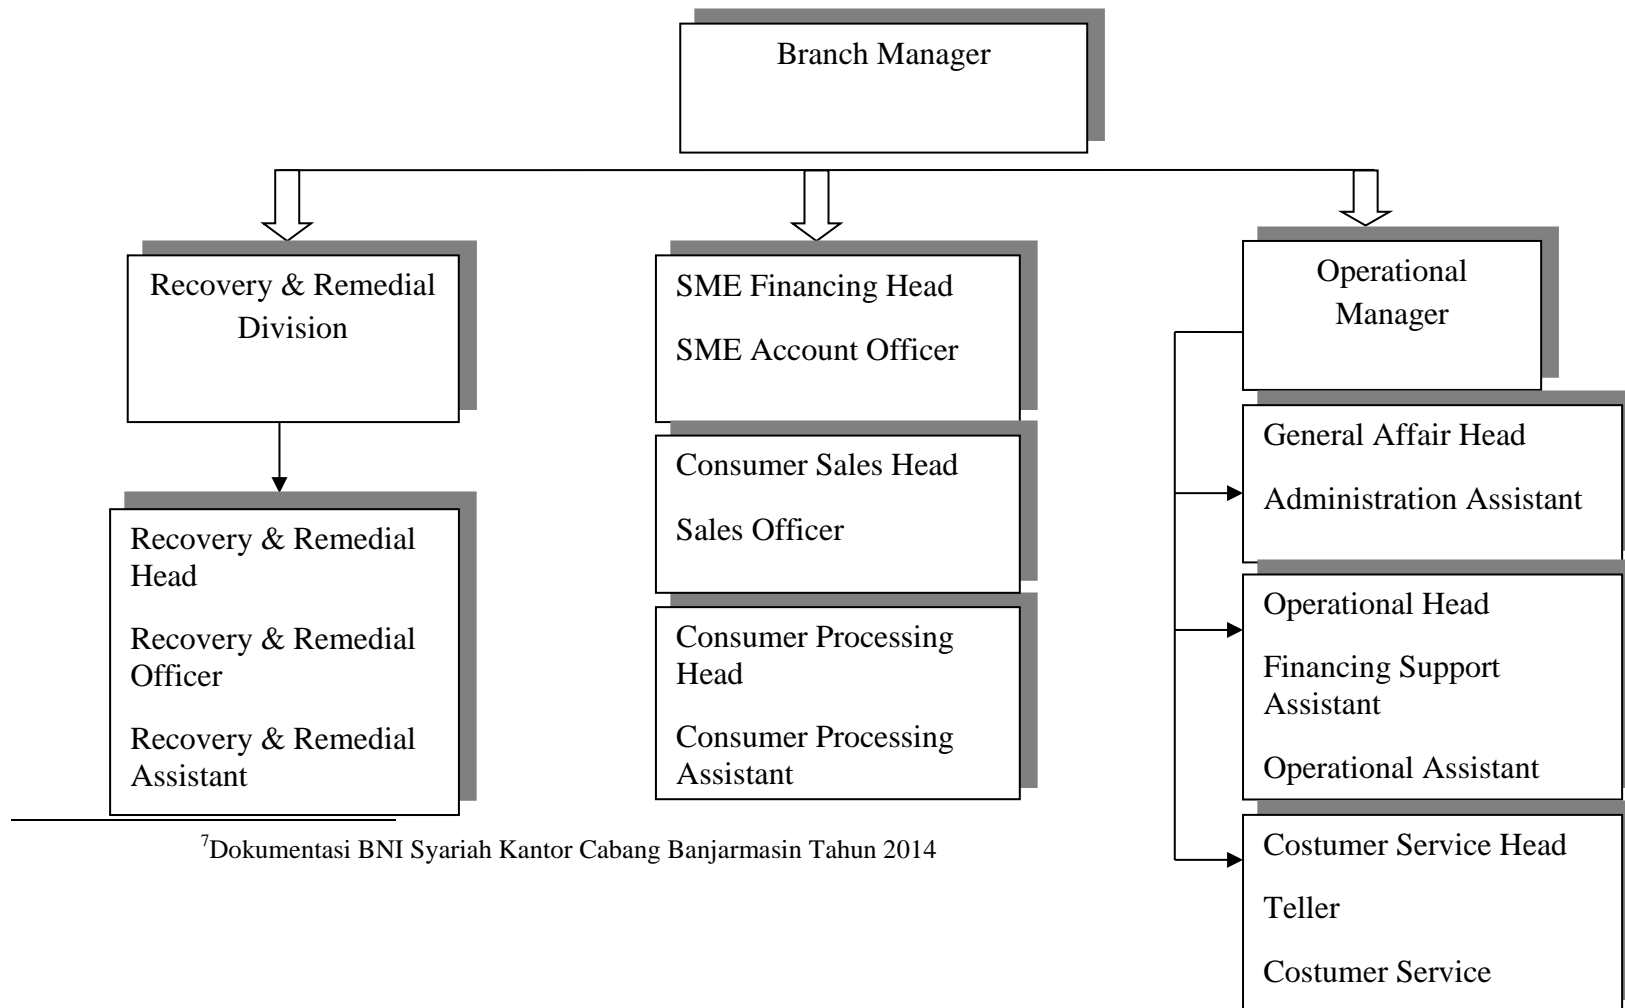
Branch Manager

Recovery & Remedial Division

Recovery & Remedial Head

Recovery & Remedial Officer

Recovery & Remedial Assistant

SME Financing Head

SME Account Officer

Consumer Sales Head

Sales Officer

Consumer Processing Head

Consumer Processing Assistant

Operational Manager

General Affair Head

Administration Assistant

Operational Head

Financing Support Assistant

Operational Assistant

Costumer Service Head

Teller

Costumer Service

$^7$Dokumentasi BNI Syariah Kantor Cabang Banjarmasin Tahun 2014